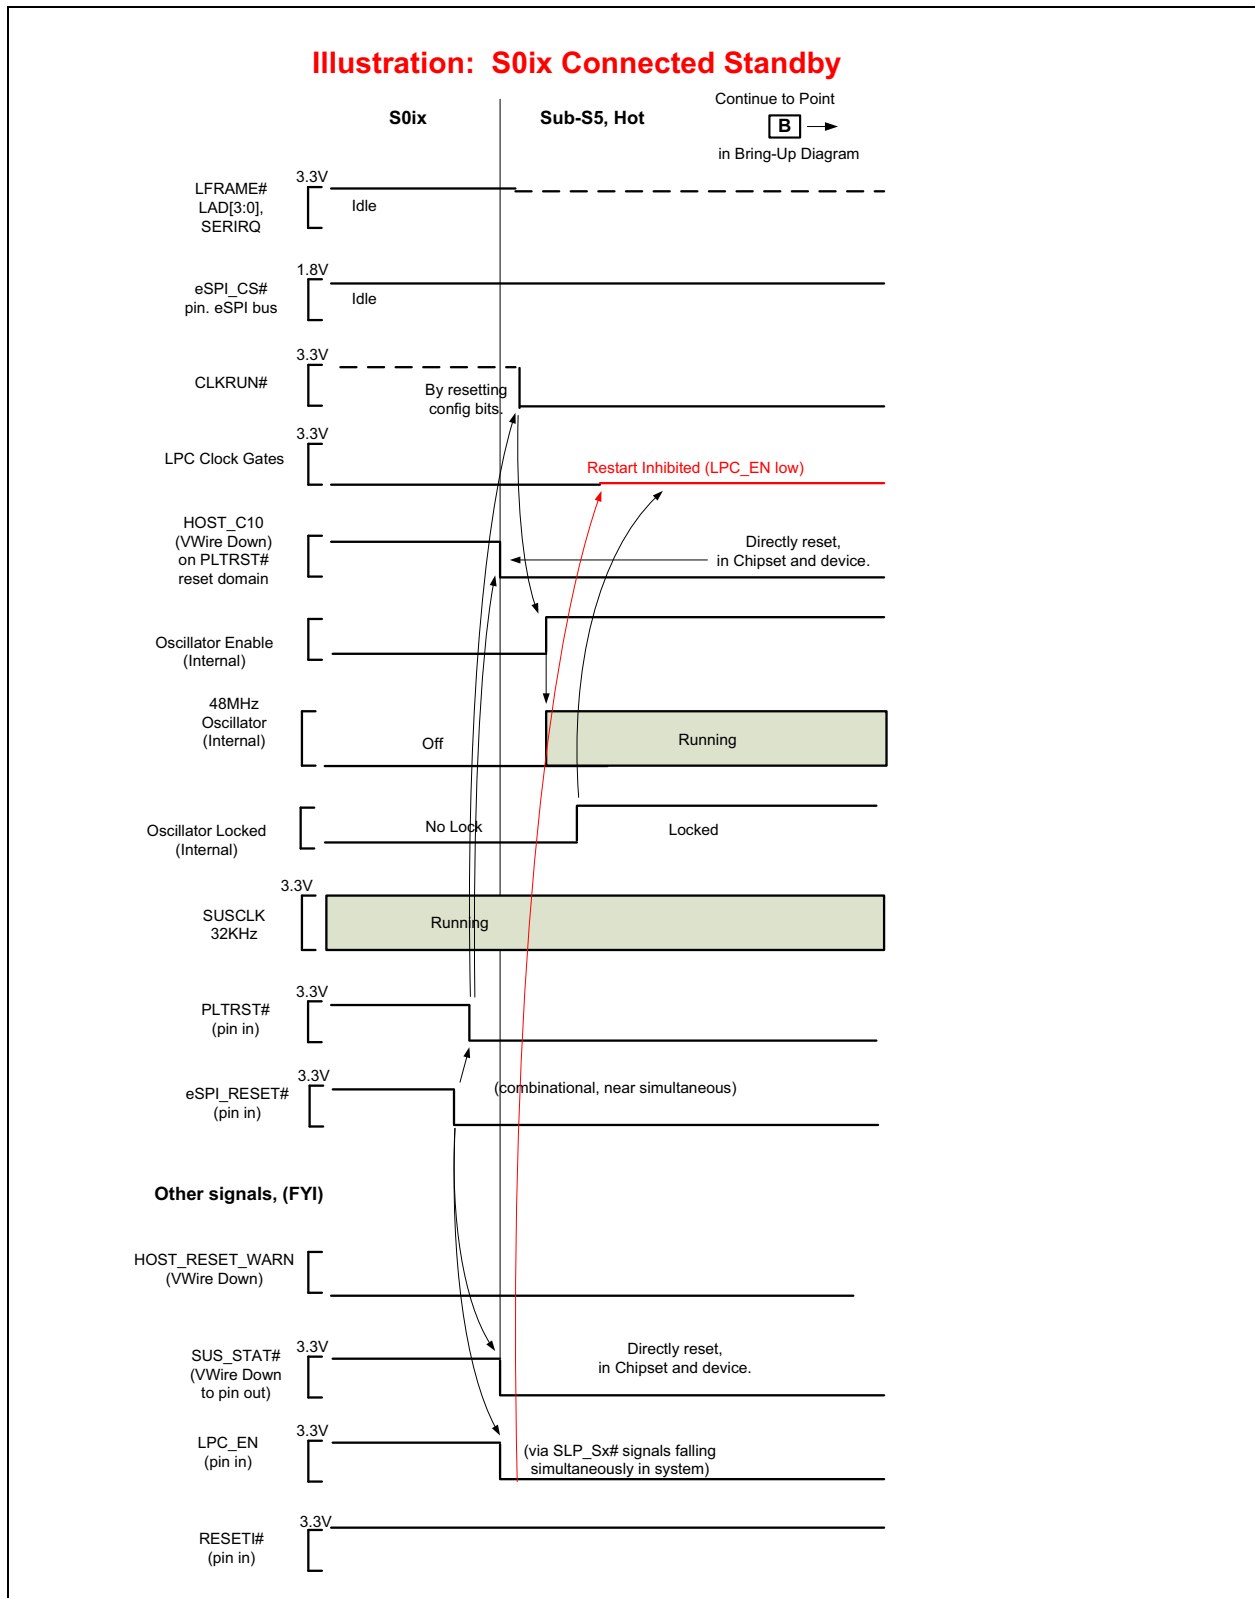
Illustration: S0ix Connected Standby

S0ix

Sub-S5, Hot

Continue to Point B in Bring-Up Diagram

LFRAME# LAD[3:0], SERIRQ
3.3V
Idle

eSPI_CS# pin. eSPI bus
1.8V
Idle

CLKRUN#
3.3V
By resetting config bits.

LPC Clock Gates
3.3V
Restart Inhibited (LPC_EN low)

HOST_C10 (VWire Down) on PLTRST# reset domain
Directly reset, in Chipset and device.

Oscillator Enable (Internal)

48MHz Oscillator (Internal)
Off
Running

Oscillator Locked (Internal)
No Lock
Locked

SUSCLK 32KHz
3.3V
Running

PLTRST# (pin in)
3.3V

eSPI_RESET# (pin in)
3.3V
(combinational, near simultaneous)

Other signals, (FYI)

HOST_RESET_WARN (VWire Down)

SUS_STAT# (VWire Down to pin out)
3.3V
Directly reset, in Chipset and device.

LPC_EN (pin in)
3.3V
(via SLP_Sx# signals falling simultaneously in system)

RESETI# (pin in)
3.3V